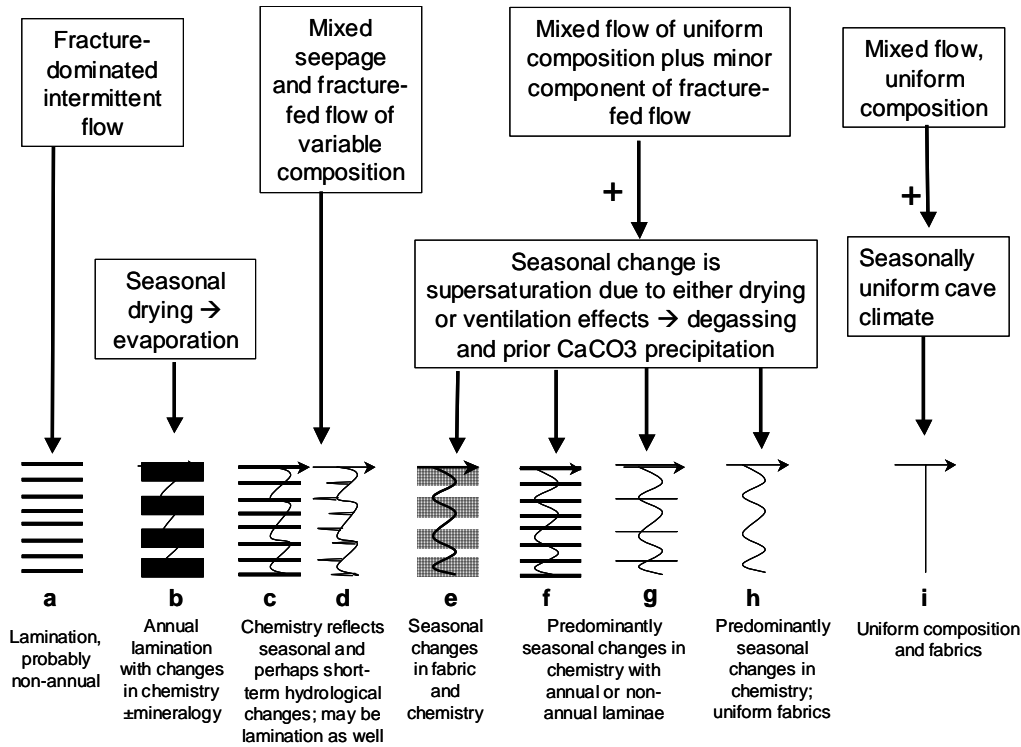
Fracture-dominated intermittent flow

Mixed seepage and fracture-fed flow of variable composition

Mixed flow of uniform composition plus minor component of fracture-fed flow

Mixed flow, uniform composition

Seasonal drying → evaporation

+

+

Seasonal change is supersaturation due to either drying or ventilation effects → degassing and prior CaCO3 precipitation

Seasonally uniform cave climate

a

Lamination, probably non-annual

b

Annual lamination with changes in chemistry ±mineralogy

c d

Chemistry reflects seasonal and perhaps short-term hydrological changes; may be lamination as well

e

Seasonal changes in fabric and chemistry

f g

Predominantly seasonal changes in chemistry with annual or non-annual laminae

h

Predominantly seasonal changes in chemistry; uniform fabrics

i

Uniform composition and fabrics